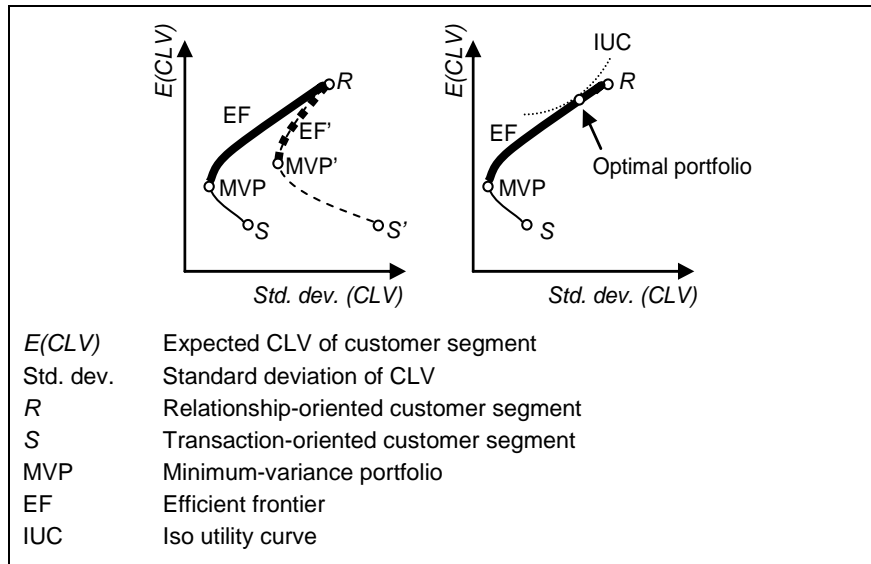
E(CLV)

R

EF

EF'

MVP'

MVP

S

S'

Std. dev. (CLV)

E(CLV)

IUC

R

EF

Optimal portfolio

MVP

S

Std. dev. (CLV)

| | |
|---|---|
| *E(CLV)* | Expected CLV of customer segment |
| Std. dev. | Standard deviation of CLV |
| *R* | Relationship-oriented customer segment |
| *S* | Transaction-oriented customer segment |
| MVP | Minimum-variance portfolio |
| EF | Efficient frontier |
| IUC | Iso utility curve |